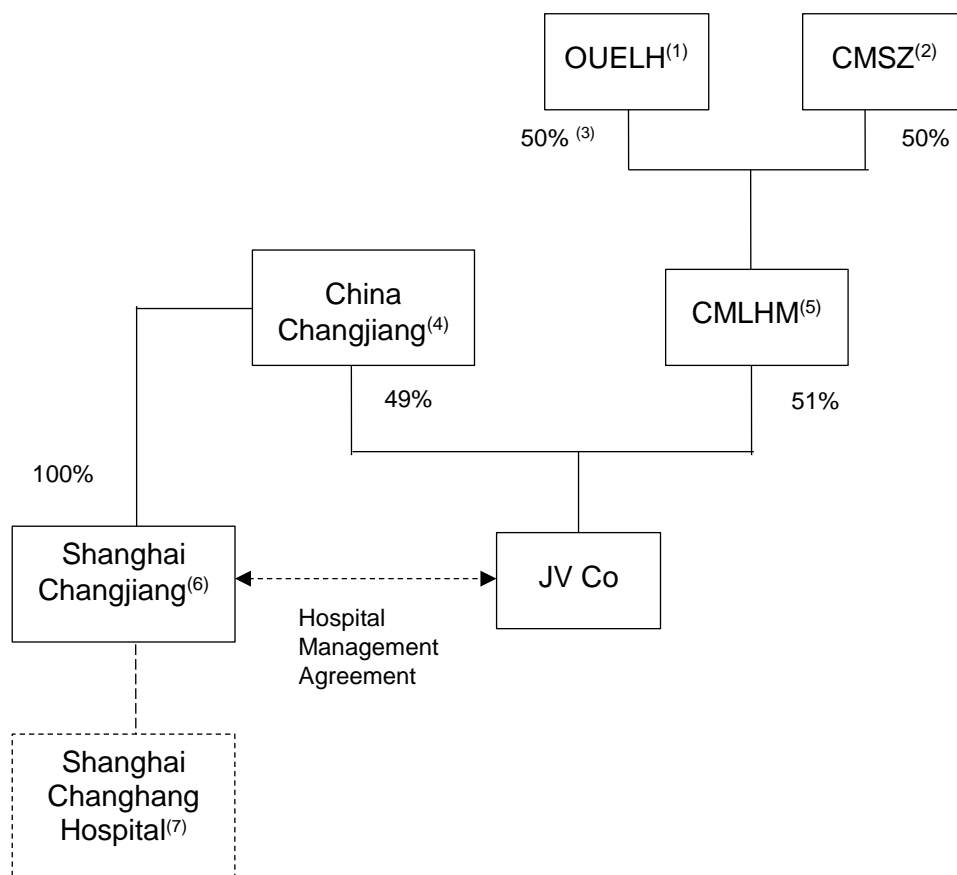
OUELH$^{(1)}$

CMSZ$^{(2)}$

50% $^{(3)}$

50%

China Changjiang$^{(4)}$

CMLHM$^{(5)}$

49%

51%

100%

Shanghai Changjiang$^{(6)}$

JV Co

Hospital Management Agreement

Shanghai Changhang Hospital$^{(7)}$